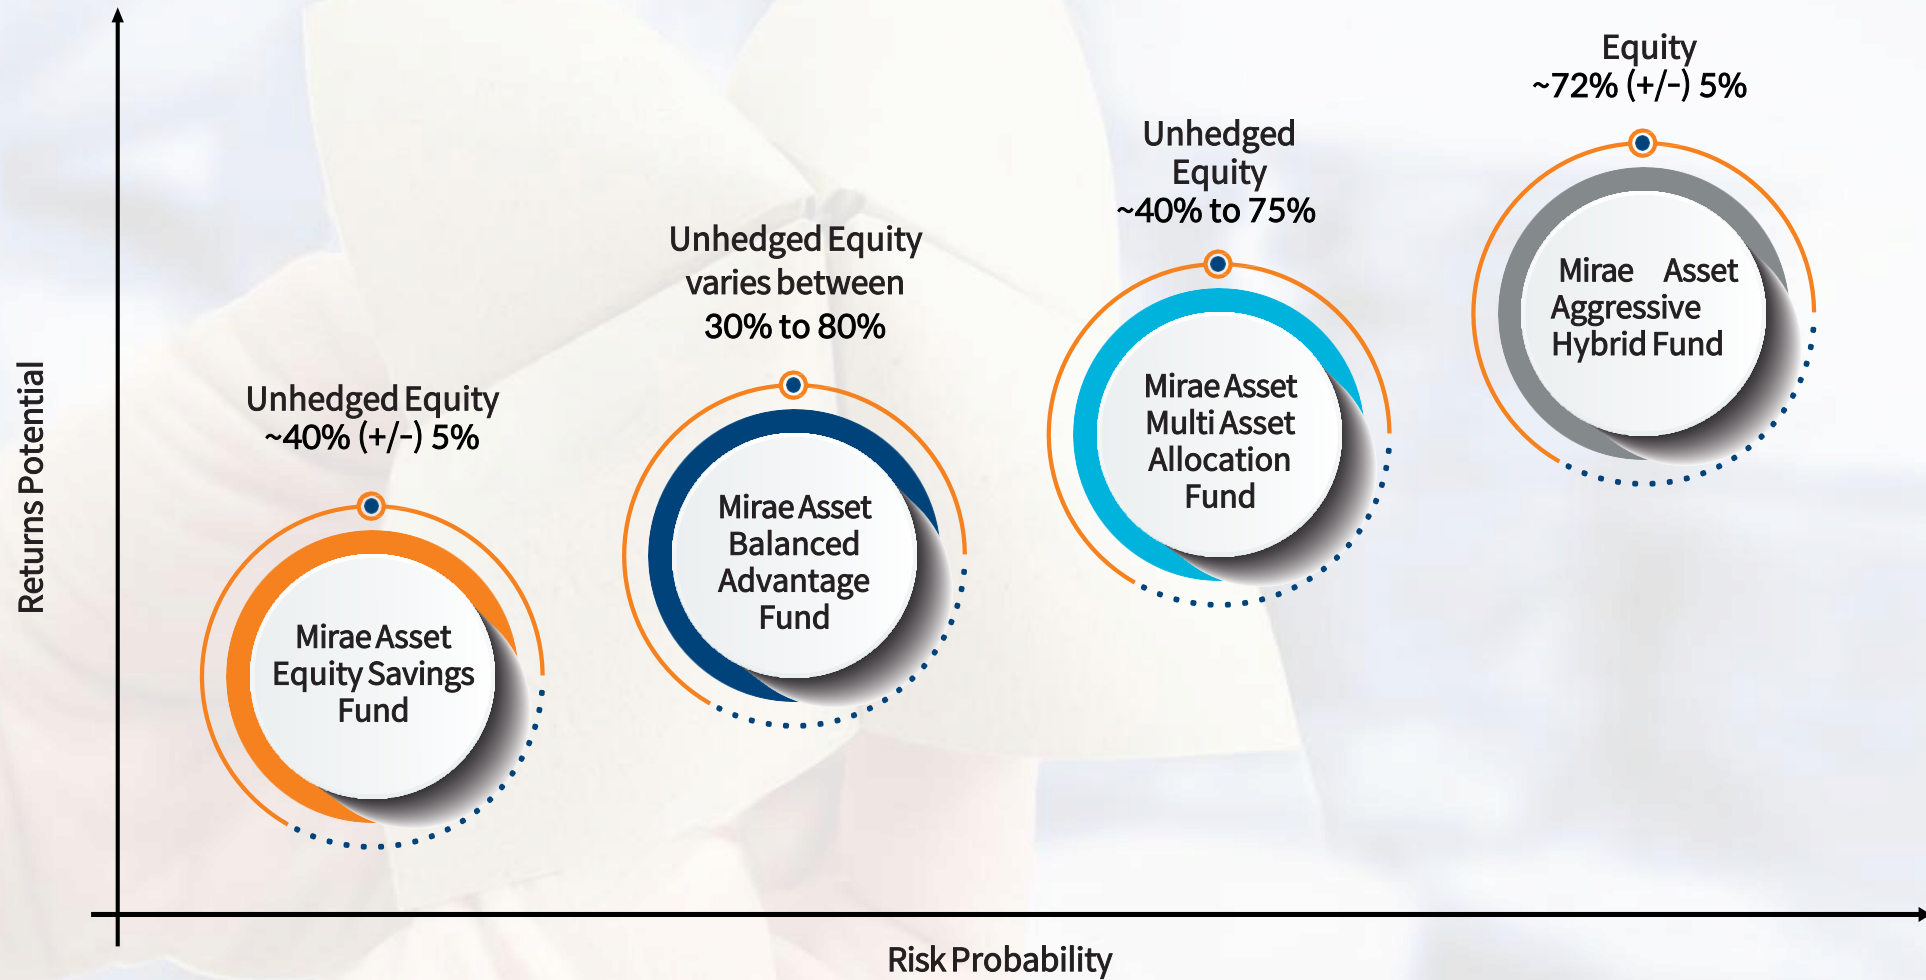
Returns Potential

Unhedged Equity ~40% (+/-) 5%

Mirae Asset Equity Savings Fund

Unhedged Equity varies between 30% to 80%

Mirae Asset Balanced Advantage Fund

Unhedged Equity ~40% to 75%

Mirae Asset Multi Asset Allocation Fund

Equity ~72% (+/-) 5%

Mirae Asset Aggressive Hybrid Fund

Risk Probability